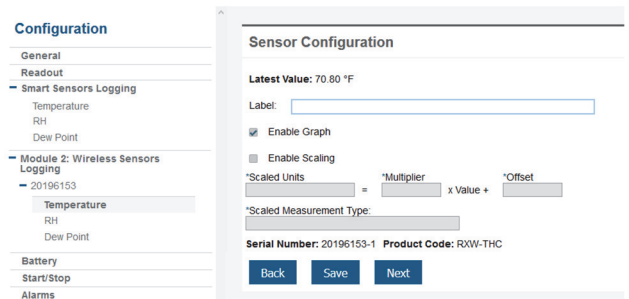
Configuration

General
Readout
− Smart Sensors Logging
Temperature
RH
Dew Point
− Module 2: Wireless Sensors Logging
− 20196153
Temperature
RH
Dew Point
Battery
Start/Stop
Alarms

Sensor Configuration

Latest Value: 70.80 °F

Label:

Enable Graph

Enable Scaling

*Scaled Units = *Multiplier x Value + *Offset

*Scaled Measurement Type:

Serial Number: 20196153-1 Product Code: RXW-THC

Back Save Next